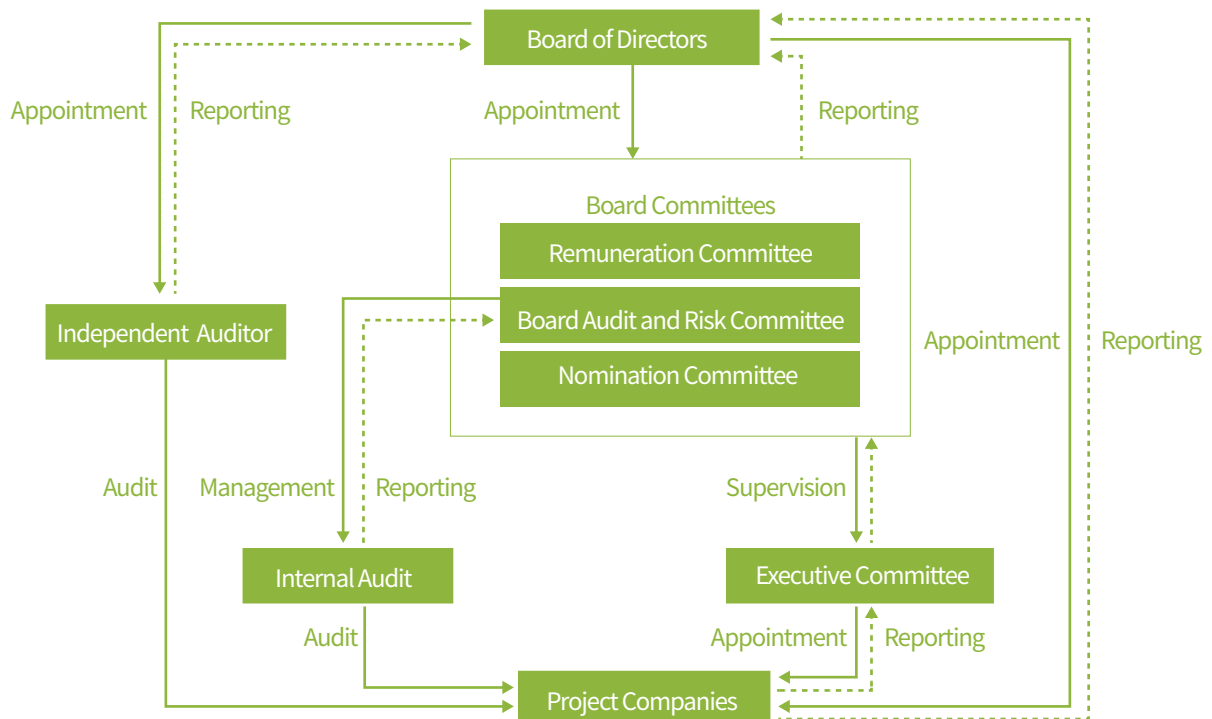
Board of Directors

Appointment

Reporting

Appointment

Reporting

Board Committees

Remuneration Committee

Board Audit and Risk Committee

Nomination Committee

Independent Auditor

Appointment

Reporting

Audit

Management

Reporting

Supervision

Internal Audit

Executive Committee

Audit

Appointment

Reporting

Project Companies